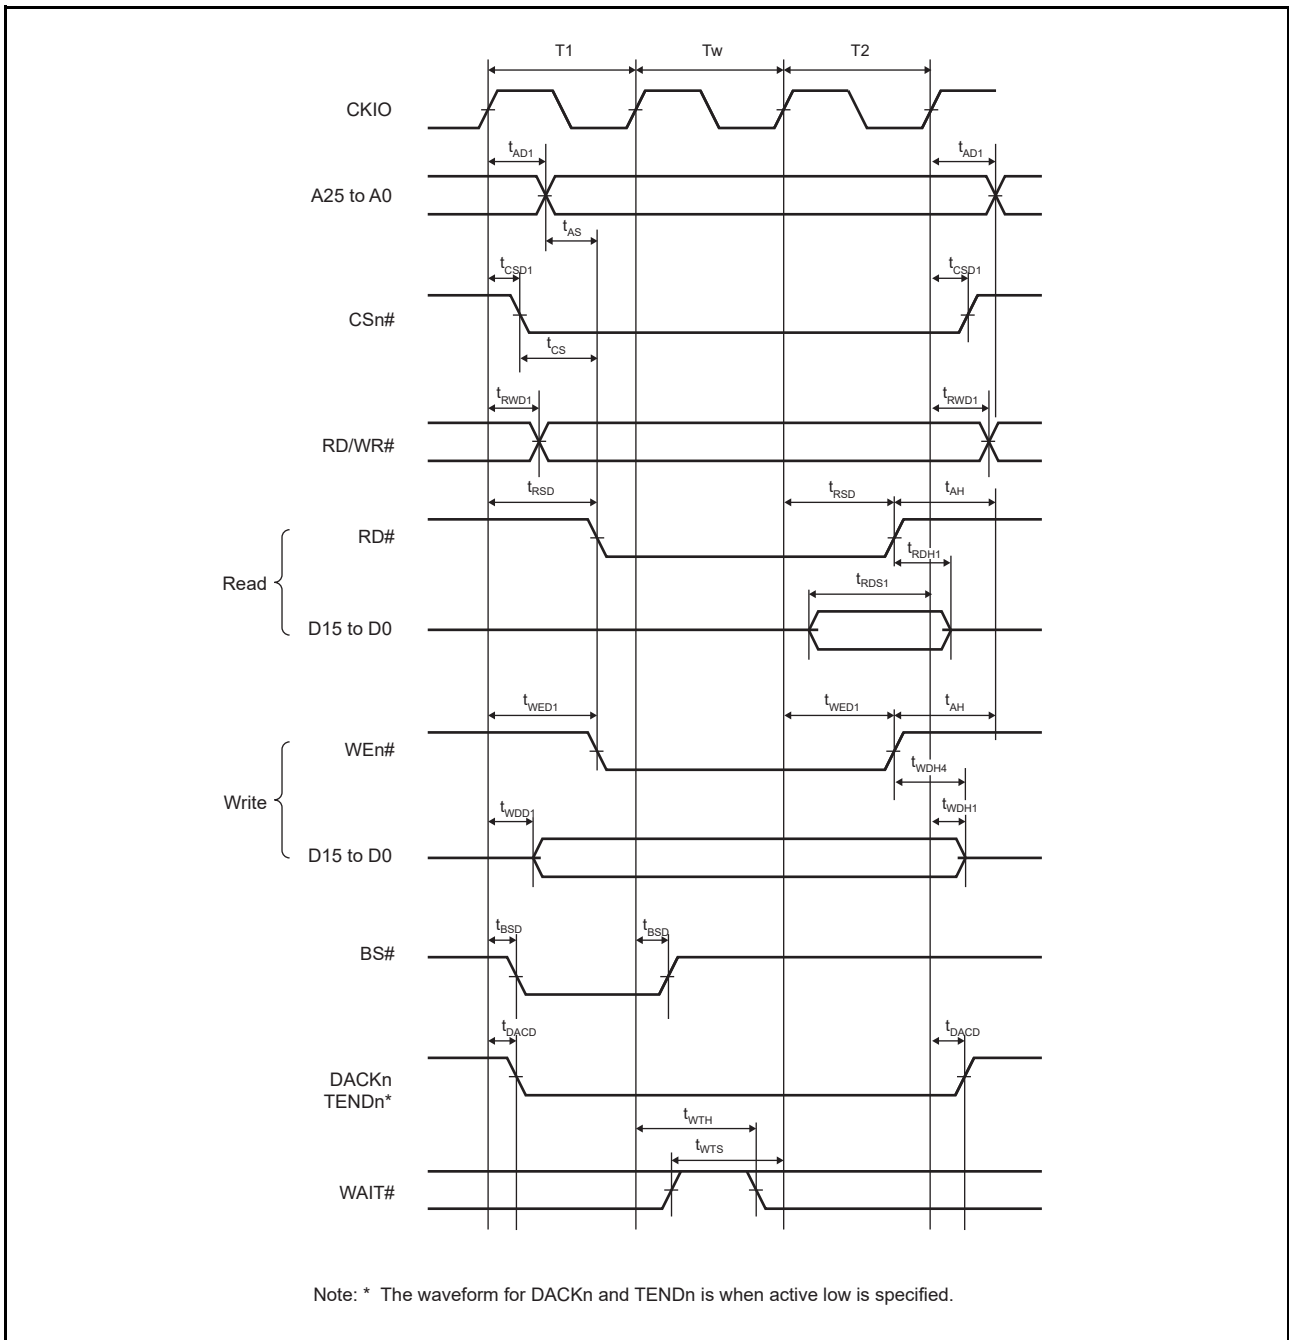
T1
Tw
T2

CKIO

$t_{AD1}$
$t_{AD1}$
A25 to A0
$t_{AS}$

$t_{CSD1}$
$t_{CSD1}$
CSn#
$t_{CS}$

$t_{RWD1}$
$t_{RWD1}$
RD/WR#

$t_{RSD}$
$t_{RSD}$
$t_{AH}$
RD#
$t_{RDH1}$
Read
$t_{RDS1}$
D15 to D0

$t_{WED1}$
$t_{WED1}$
$t_{AH}$
WEn#
$t_{WDH4}$
Write
$t_{WDD1}$
$t_{WDH1}$
D15 to D0

$t_{BSD}$
$t_{BSD}$
BS#

$t_{DACD}$
$t_{DACD}$
DACKn
TENDn*

$t_{WTH}$
$t_{WTS}$
WAIT#

Note: * The waveform for DACKn and TENDn is when active low is specified.